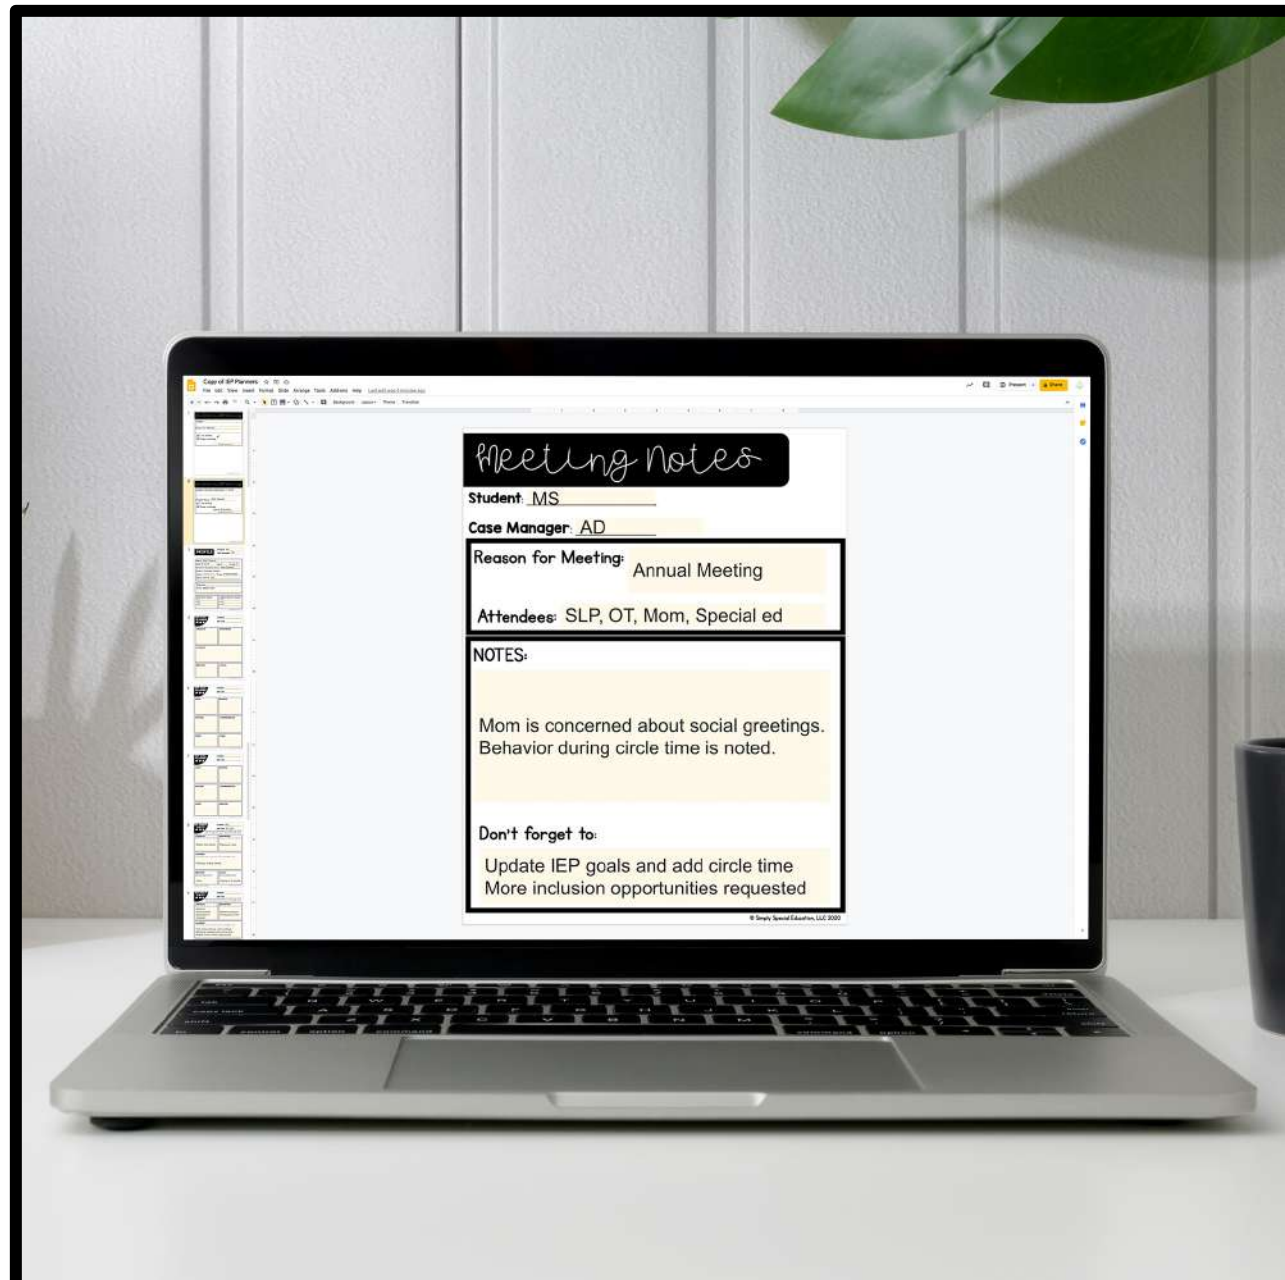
Copy of IEP Planners

File Edit View Insert Format Slide Arrange Tools Add-ons Help

Present Share

Meeting Notes

Student: MS

Case Manager: AD

Reason for Meeting: Annual Meeting

Attendees: SLP, OT, Mom, Special ed

NOTES:

Mom is concerned about social greetings. Behavior during circle time is noted.

Don't forget to:

Update IEP goals and add circle time
More inclusion opportunities requested

© Simply Special Education, LLC 2020